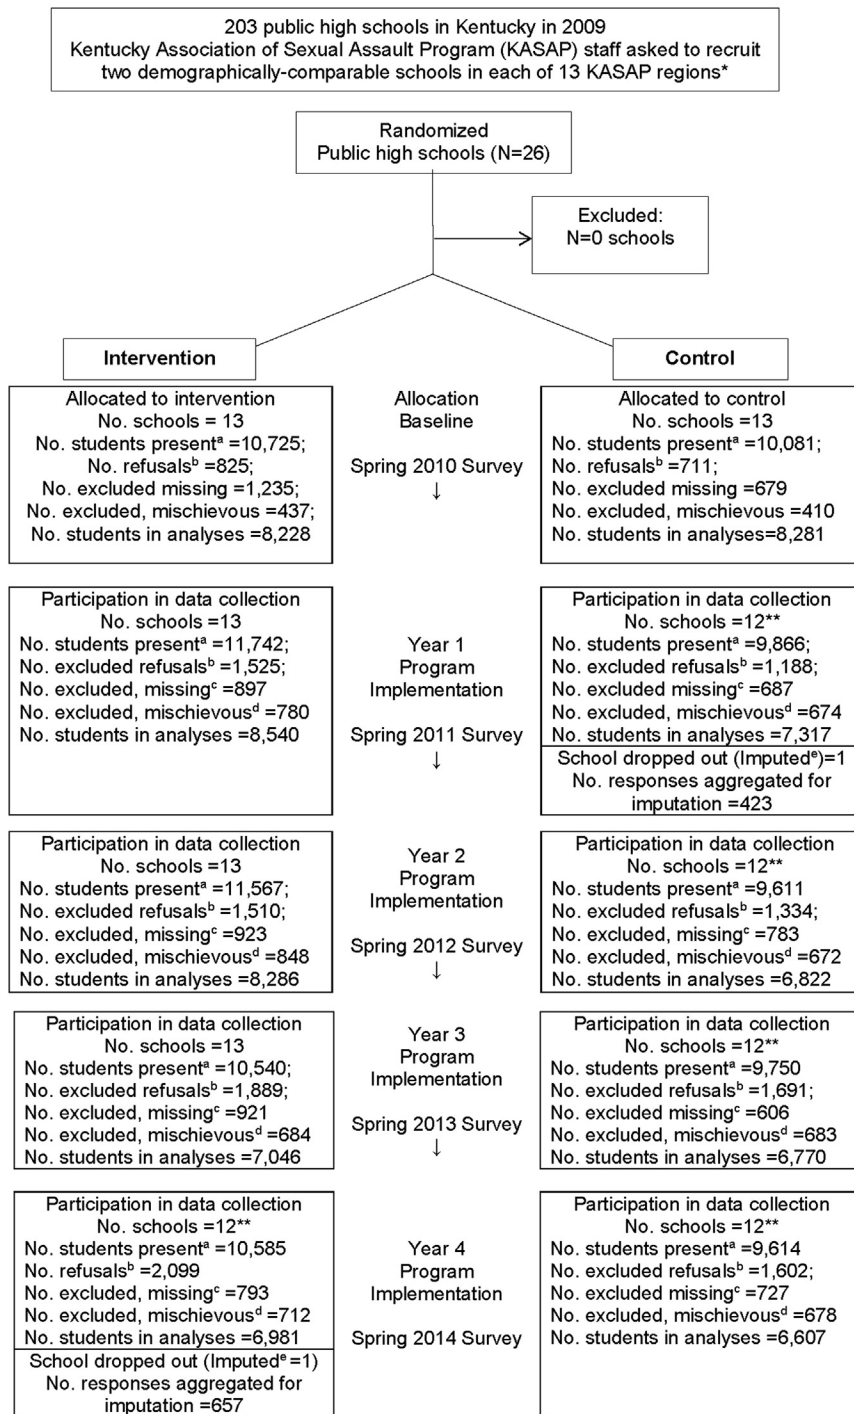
203 public high schools in Kentucky in 2009
Kentucky Association of Sexual Assault Program (KASAP) staff asked to recruit two demographically-comparable schools in each of 13 KASAP regions*

Randomized
Public high schools (N=26)

Excluded:
N=0 schools

Intervention

Control

Allocated to intervention
No. schools = 13
No. students present$^a$ =10,725;
No. refusals$^b$ =825;
No. excluded missing =1,235;
No. excluded, mischievous =437;
No. students in analyses =8,228

Allocation
Baseline
Spring 2010 Survey
↓

Allocated to control
No. schools =13
No. students present$^a$ =10,081;
No. refusals$^b$ =711;
No. excluded missing =679
No. excluded, mischievous =410
No. students in analyses =8,281

Participation in data collection
No. schools =13
No. students present$^a$ =11,742;
No. excluded refusals$^b$ =1,525;
No. excluded, missing$^c$ =897
No. excluded, mischievous$^d$ =780
No. students in analyses =8,540

Year 1
Program
Implementation
Spring 2011 Survey
↓

Participation in data collection
No. schools =12**
No. students present$^a$ =9,866;
No. excluded refusals$^b$ =1,188;
No. excluded missing$^c$ =687
No. excluded, mischievous$^d$ =674
No. students in analyses =7,317
School dropped out (Imputed$^e$)=1
No. responses aggregated for imputation =423

Participation in data collection
No. schools =13
No. students present$^a$ =11,567;
No. excluded refusals$^b$ =1,510;
No. excluded, missing$^c$ =923
No. excluded, mischievous$^d$ =848
No. students in analyses =8,286

Year 2
Program
Implementation
Spring 2012 Survey
↓

Participation in data collection
No. schools =12**
No. students present$^a$ =9,611
No. excluded refusals$^b$ =1,334;
No. excluded, missing$^c$ =783
No. excluded, mischievous$^d$ =672
No. students in analyses =6,822

Participation in data collection
No. schools =13
No. students present$^a$ =10,540;
No. excluded refusals$^b$ =1,889;
No. excluded, missing$^c$ =921
No. excluded, mischievous$^d$ =684
No. students in analyses =7,046

Year 3
Program
Implementation
Spring 2013 Survey
↓

Participation in data collection
No. schools =12**
No. students present$^a$ =9,750
No. excluded refusals$^b$ =1,691;
No. excluded missing$^c$ =606
No. excluded, mischievous$^d$ =683
No. students in analyses =6,770

Participation in data collection
No. schools =12**
No. students present$^a$ =10,585
No. refusals$^b$ =2,099
No. excluded, missing$^c$ =793
No. excluded, mischievous$^d$ =712
No. students in analyses =6,981
School dropped out (Imputed$^e$ =1)
No. responses aggregated for imputation =657

Year 4
Program
Implementation
Spring 2014 Survey

Participation in data collection
No. schools =12**
No. students present$^a$ =9,614
No. excluded refusals$^b$ =1,602;
No. excluded missing$^c$ =727
No. excluded, mischievous$^d$ =678
No. students in analyses =6,607